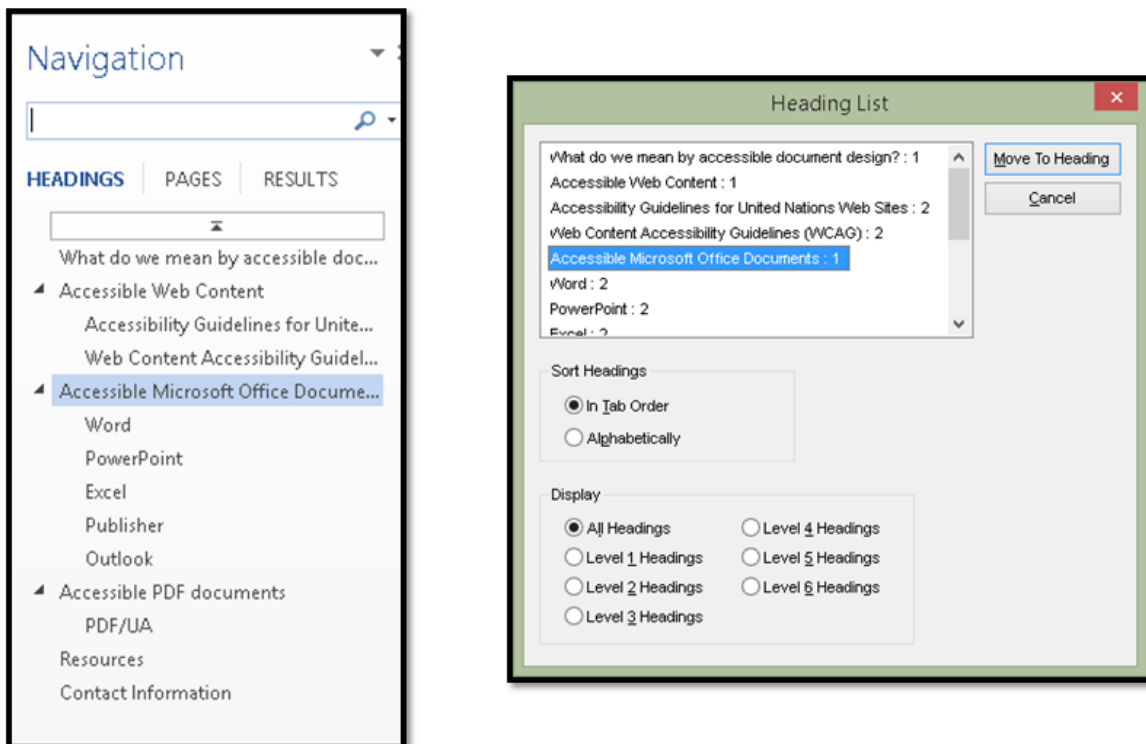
Navigation

HEADINGS PAGES RESULTS

What do we mean by accessible doc...
Accessible Web Content
Accessibility Guidelines for Unite...
Web Content Accessibility Guidel...
Accessible Microsoft Office Docume...
Word
PowerPoint
Excel
Publisher
Outlook
Accessible PDF documents
PDF/UA
Resources
Contact Information

Heading List

What do we mean by accessible document design? : 1
Accessible Web Content : 1
Accessibility Guidelines for United Nations Web Sites : 2
Web Content Accessibility Guidelines (WCAG) : 2
Accessible Microsoft Office Documents : 1
Word : 2
PowerPoint : 2
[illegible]

Move To Heading
Cancel

Sort Headings
In Tab Order
Alphabetically

Display
All Headings
Level 1 Headings
Level 2 Headings
Level 3 Headings
Level 4 Headings
Level 5 Headings
Level 6 Headings